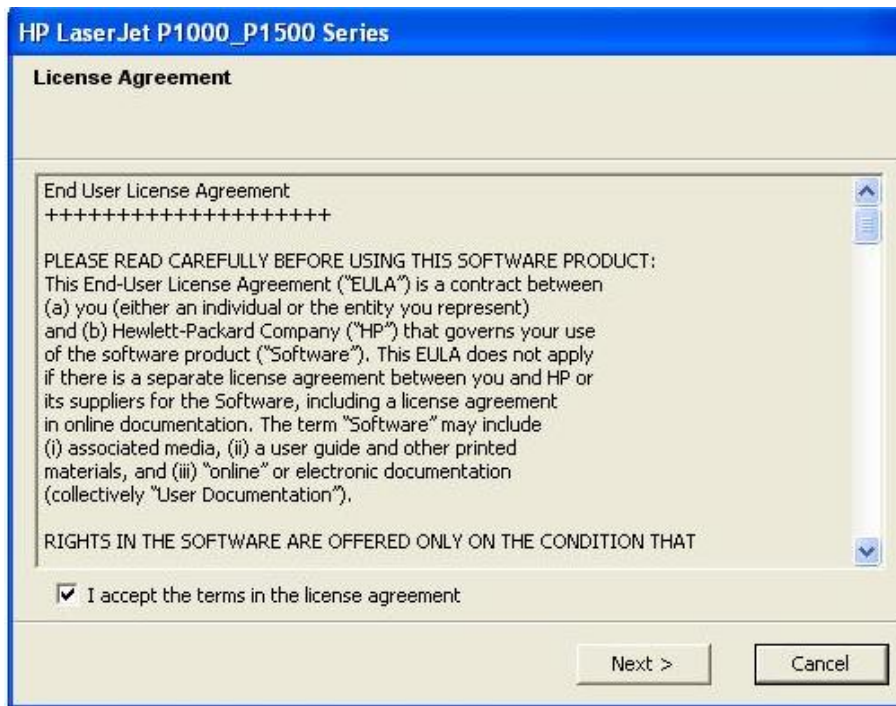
HP LaserJet P1000_P1500 Series

License Agreement

End User License Agreement
++++++++++++++++++++

PLEASE READ CAREFULLY BEFORE USING THIS SOFTWARE PRODUCT: This End-User License Agreement ("EULA") is a contract between (a) you (either an individual or the entity you represent) and (b) Hewlett-Packard Company ("HP") that governs your use of the software product ("Software"). This EULA does not apply if there is a separate license agreement between you and HP or its suppliers for the Software, including a license agreement in online documentation. The term "Software" may include (i) associated media, (ii) a user guide and other printed materials, and (iii) "online" or electronic documentation (collectively "User Documentation").

RIGHTS IN THE SOFTWARE ARE OFFERED ONLY ON THE CONDITION THAT

I accept the terms in the license agreement

Next >

Cancel